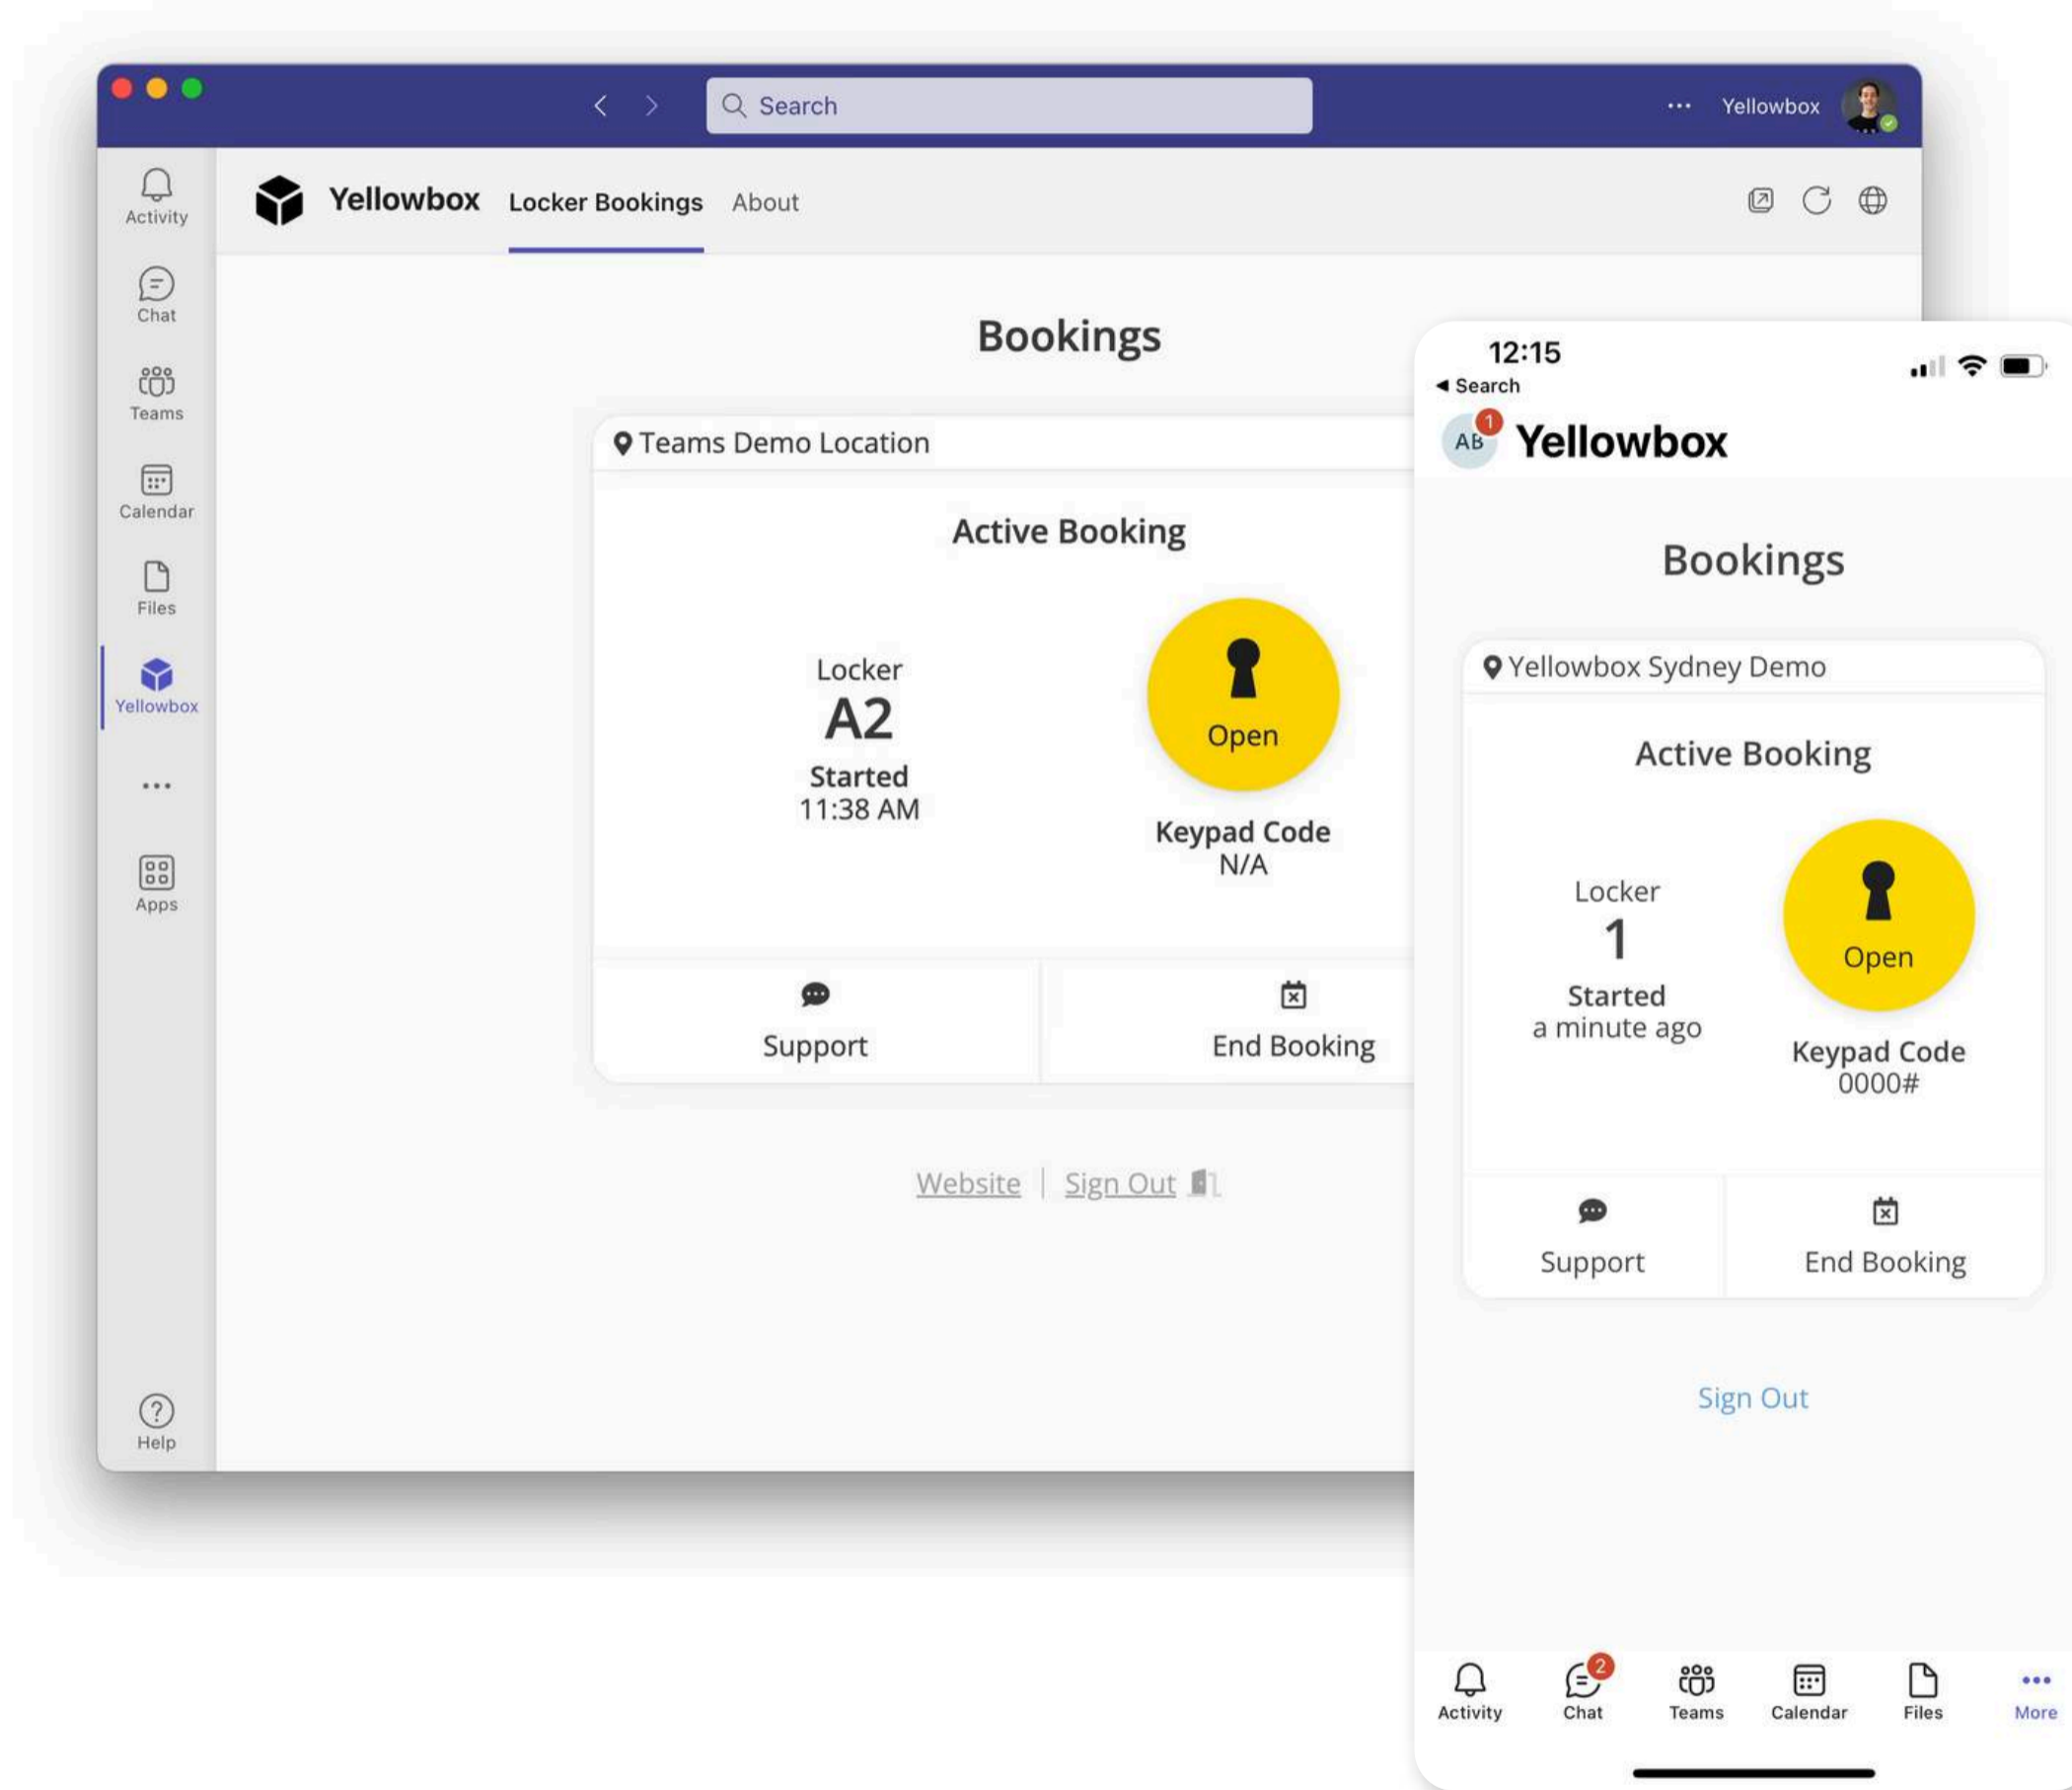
Search

Yellowbox

Activity
Chat
Teams
Calendar
Files
Yellowbox
Apps
Help

Yellowbox Locker Bookings About

Bookings

Teams Demo Location

Active Booking

Locker
A2
Started
11:38 AM

Open

Keypad Code
N/A

Support
End Booking

Website | Sign Out

12:15
◂ Search
AB 1 Yellowbox

Bookings

Yellowbox Sydney Demo

Active Booking

Locker
1
Started
a minute ago

Open

Keypad Code
0000#

Support
End Booking

Sign Out

Activity
2 Chat
Teams
Calendar
Files
More